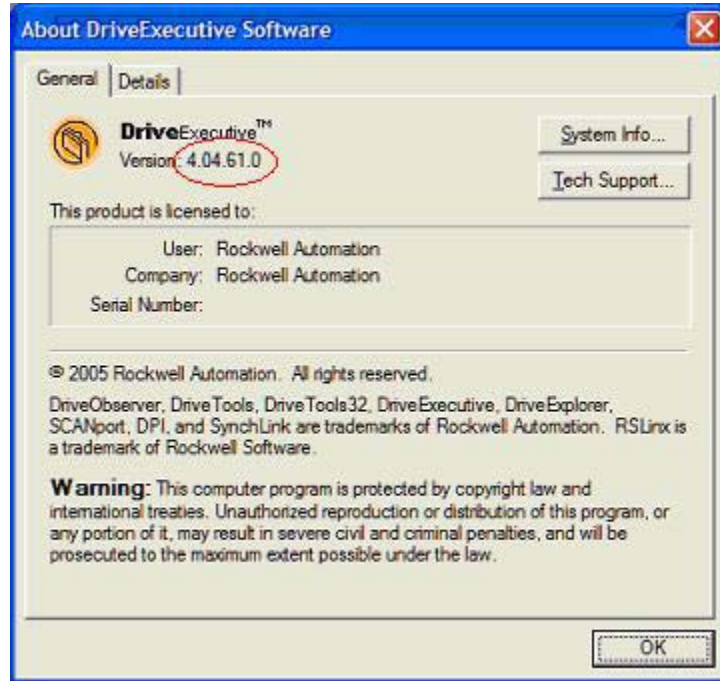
About DriveExecutive Software

General | Details

DriveExecutive™
Version: 4.04.61.0

System Info...

Tech Support...

This product is licensed to:

User: Rockwell Automation
Company: Rockwell Automation
Serial Number:

© 2005 Rockwell Automation. All rights reserved.

DriveObserver, DriveTools, DriveTools32, DriveExecutive, DriveExplorer, SCANport, DPI, and SynchLink are trademarks of Rockwell Automation. RSLinx is a trademark of Rockwell Software.

Warning: This computer program is protected by copyright law and international treaties. Unauthorized reproduction or distribution of this program, or any portion of it, may result in severe civil and criminal penalties, and will be prosecuted to the maximum extent possible under the law.

OK